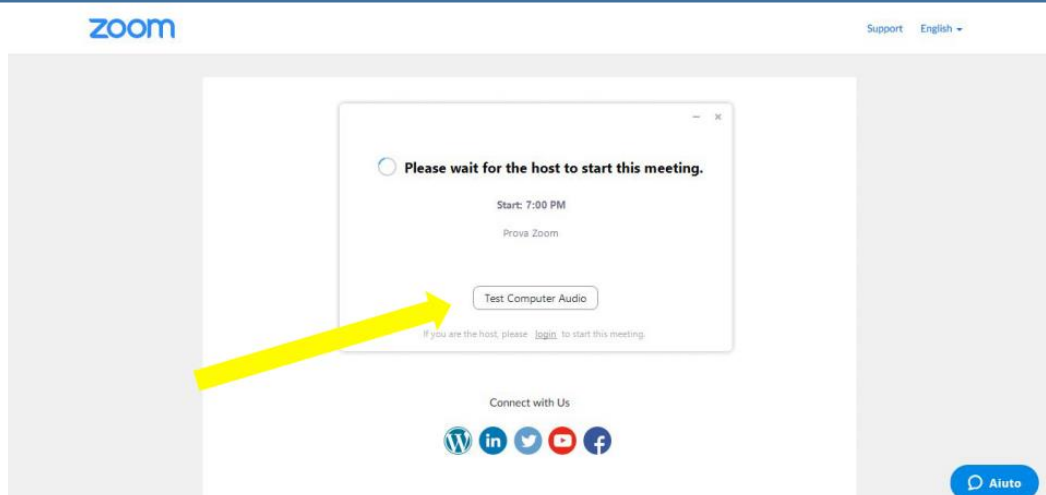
zoom

Support English

Please wait for the host to start this meeting.

Start: 7:00 PM

Prova Zoom

Test Computer Audio

If you are the host, please login to start this meeting.

Connect with Us

Aiuto